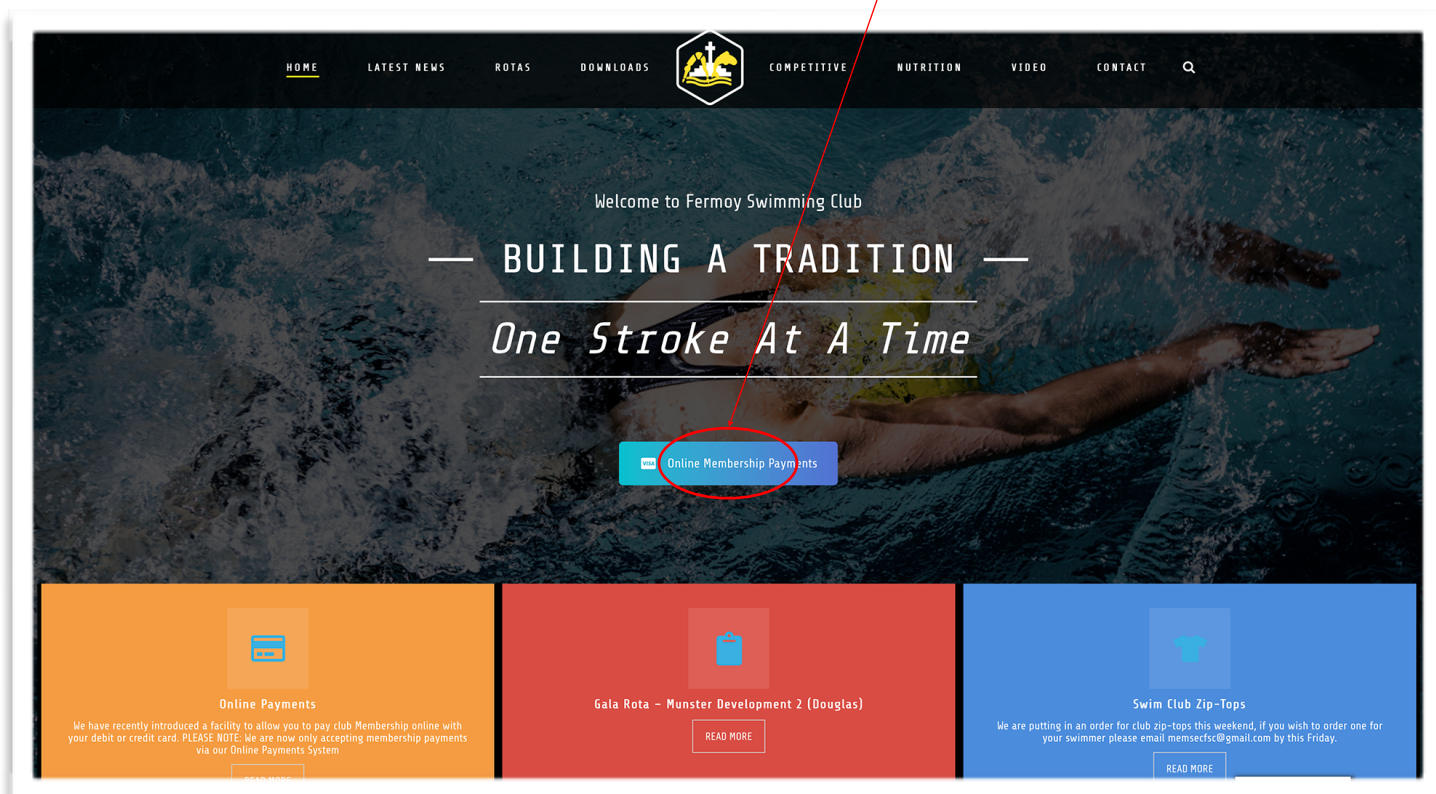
HOME LATEST NEWS ROTAS DOWNLOADS COMPETITIVE NUTRITION VIDEO CONTACT

Welcome to Fermoy Swimming Club

— BUILDING A TRADITION —

One Stroke At A Time

VISA Online Membership Payments

Online Payments

We have recently introduced a facility to allow you to pay club Membership online with your debit or credit card. PLEASE NOTE: We are now only accepting membership payments via our Online Payments System

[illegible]

Gala Rota – Munster Development 2 (Douglas)

READ MORE

Swim Club Zip-Tops

We are putting in an order for club zip-tops this weekend, if you wish to order one for your swimmer please email memsecfsc@gmail.com by this Friday.

READ MORE